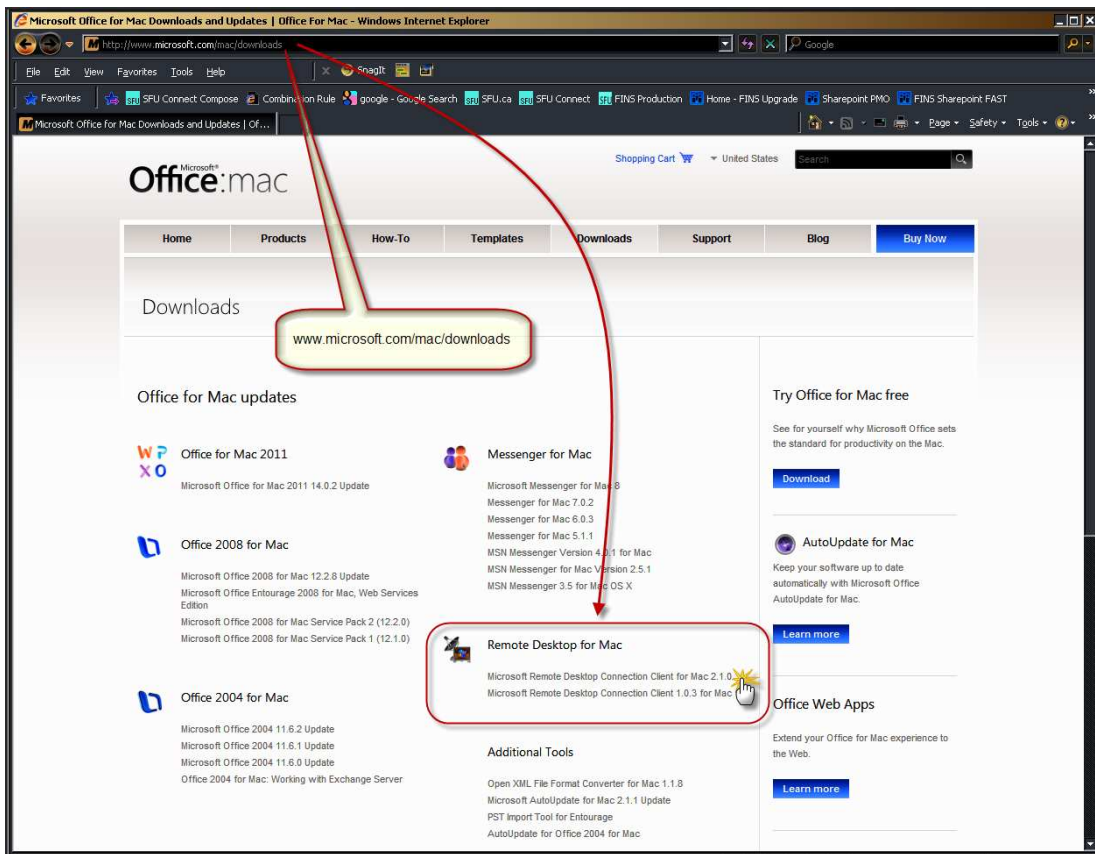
Microsoft Office for Mac Downloads and Updates | Office For Mac - Windows Internet Explorer

http://www.microsoft.com/mac/downloads

Google

File Edit View Favorites Tools Help

SnagIt

Favorites SFU Connect Compose Combination Rule google - Google Search SFU.ca SFU Connect FINS Production Home - FINS Upgrade Sharepoint PMO FINS Sharepoint FAST

Microsoft Office for Mac Downloads and Updates | Of...

Page Safety Tools

Microsoft® Office:mac

Shopping Cart United States Search

Home Products How-To Templates Downloads Support Blog Buy Now

Downloads

www.microsoft.com/mac/downloads

Office for Mac updates

Office for Mac 2011

Microsoft Office for Mac 2011 14.0.2 Update

Office 2008 for Mac

Microsoft Office 2008 for Mac 12.2.8 Update
Microsoft Office Entourage 2008 for Mac, Web Services Edition
Microsoft Office 2008 for Mac Service Pack 2 (12.2.0)
Microsoft Office 2008 for Mac Service Pack 1 (12.1.0)

Office 2004 for Mac

Microsoft Office 2004 11.6.2 Update
Microsoft Office 2004 11.6.1 Update
Microsoft Office 2004 11.6.0 Update
Office 2004 for Mac: Working with Exchange Server

Messenger for Mac

Microsoft Messenger for Mac 8
Messenger for Mac 7.0.2
Messenger for Mac 6.0.3
Messenger for Mac 5.1.1
MSN Messenger Version 4.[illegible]1 for Mac
MSN Messenger for Mac Version 2.5.1
MSN Messenger 3.5 for Mac OS X

Remote Desktop for Mac

Microsoft Remote Desktop Connection Client for Mac 2.1.0
Microsoft Remote Desktop Connection Client 1.0.3 for Mac

Additional Tools

Open XML File Format Converter for Mac 1.1.8
Microsoft AutoUpdate for Mac 2.1.1 Update
PST Import Tool for Entourage
AutoUpdate for Office 2004 for Mac

Try Office for Mac free

See for yourself why Microsoft Office sets the standard for productivity on the Mac.

Download

AutoUpdate for Mac

Keep your software up to date automatically with Microsoft Office AutoUpdate for Mac.

Learn more

Office Web Apps

Extend your Office for Mac experience to the Web.

Learn more